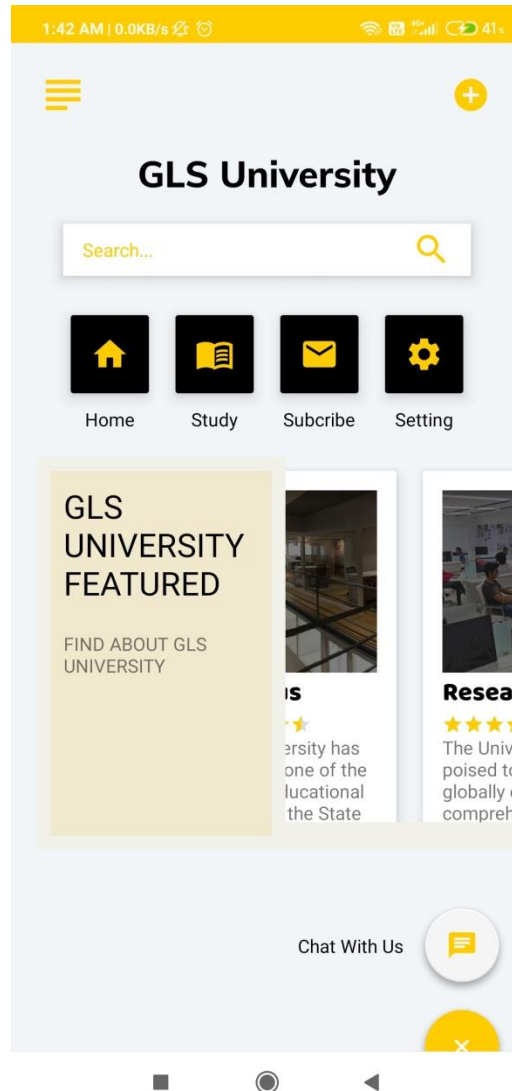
1:42 AM | 0.0KB/s

41

GLS University

Search...

Home

Study

Subcribe

Setting

GLS UNIVERSITY FEATURED

FIND ABOUT GLS UNIVERSITY

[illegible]s

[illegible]ersity has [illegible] one of the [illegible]ducational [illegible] the State

Resea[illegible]

The Univ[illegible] poised to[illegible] globally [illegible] compreh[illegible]

Chat With Us